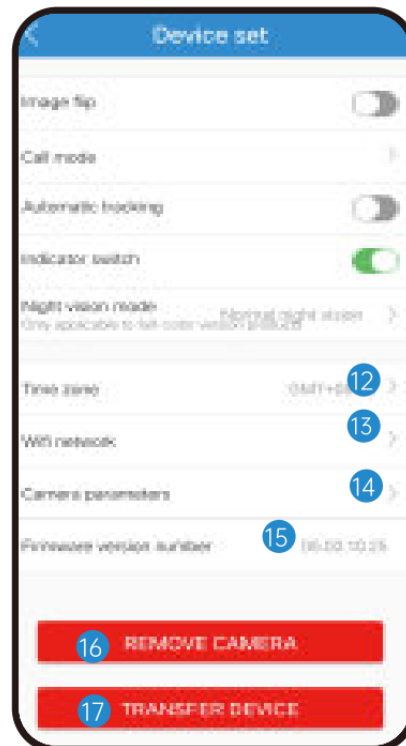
Device set

Image flip

Call mode

Automatic tracking

Indicator switch

Night vision mode
Only applicable to full-color version products
Normal night vision

Time zone
GMT+08
12

Wifi network
13

Camera parameters
14

Firmware version number
15
06.00.10.25

16
REMOVE CAMERA

17
TRANSFER DEVICE